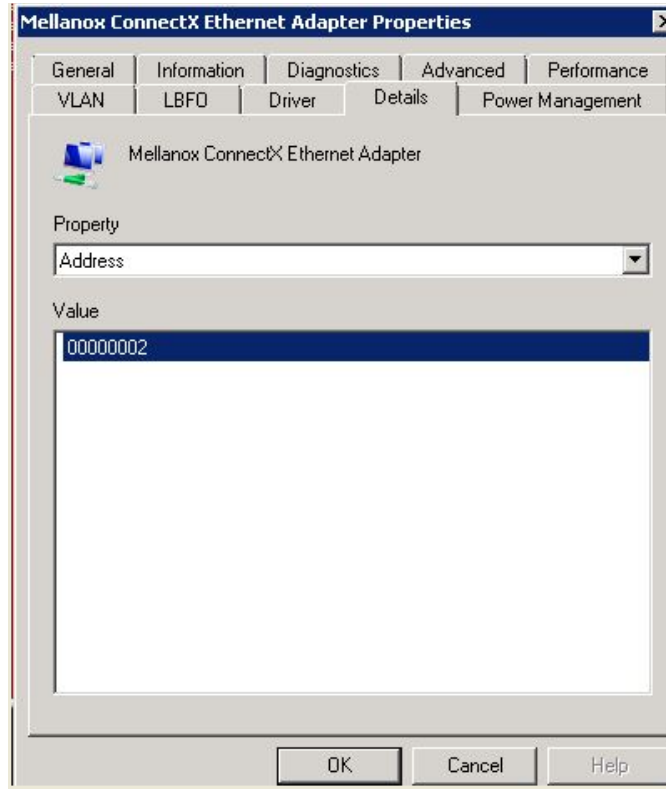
Mellanox ConnectX Ethernet Adapter Properties

General | Information | Diagnostics | Advanced | Performance
VLAN | LBFO | Driver | Details | Power Management

Mellanox ConnectX Ethernet Adapter

Property

Address

Value

00000002

OK | Cancel | Help